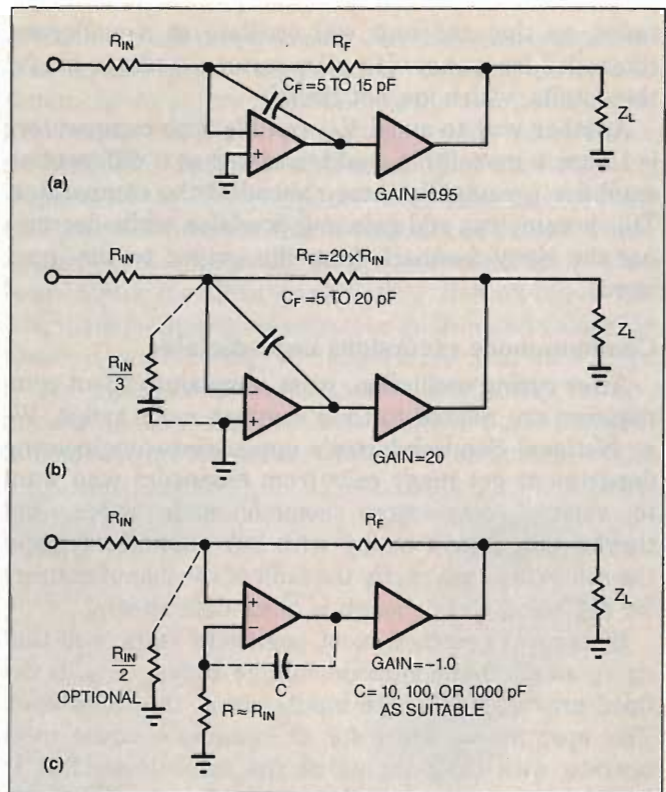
$R_{IN}$

$R_F$

$C_F = 5$ TO 15 pF

$Z_L$

(a)

GAIN=0.95

$R_{IN}$

$R_F = 20 \times R_{IN}$

$C_F = 5$ TO 20 pF

$\frac{R_{IN}}{3}$

$Z_L$

(b)

GAIN=20

$R_{IN}$

$R_F$

$Z_L$

$\frac{R_{IN}}{2}$

OPTIONAL

C

GAIN=−1.0

C= 10, 100, OR 1000 pF AS SUITABLE

$R \approx R_{IN}$

(c)